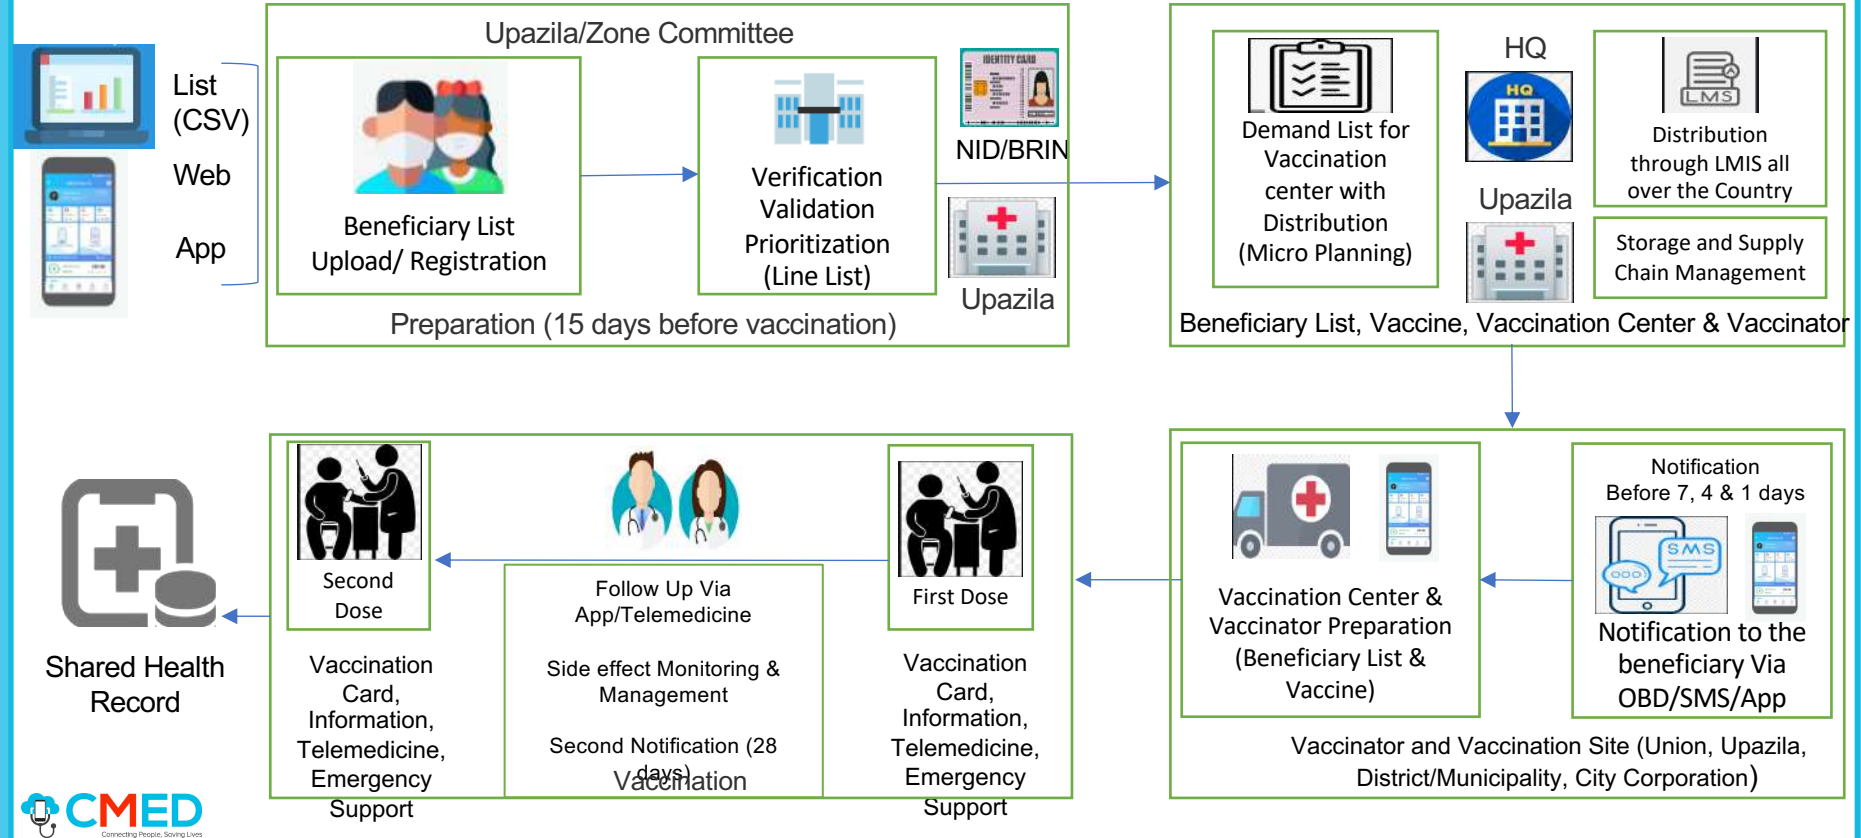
List (CSV)

Web

App

Upazila/Zone Committee

Beneficiary List Upload/ Registration

Verification Validation Prioritization (Line List)

IDENTITY CARD

NID/BRIN

Upazila

Preparation (15 days before vaccination)

Demand List for Vaccination center with Distribution (Micro Planning)

HQ

HQ

Upazila

LMS

Distribution through LMIS all over the Country

Storage and Supply Chain Management

Beneficiary List, Vaccine, Vaccination Center & Vaccinator

Shared Health Record

Second Dose

Vaccination Card, Information, Telemedicine, Emergency Support

Follow Up Via App/Telemedicine

Side effect Monitoring & Management

Second Notification (28 days)

Vaccination

First Dose

Vaccination Card, Information, Telemedicine, Emergency Support

Vaccination Center & Vaccinator Preparation (Beneficiary List & Vaccine)

Notification Before 7, 4 & 1 days

SMS

Notification to the beneficiary Via OBD/SMS/App

Vaccinator and Vaccination Site (Union, Upazila, District/Municipality, City Corporation)

CMED
Connecting People, Saving Lives